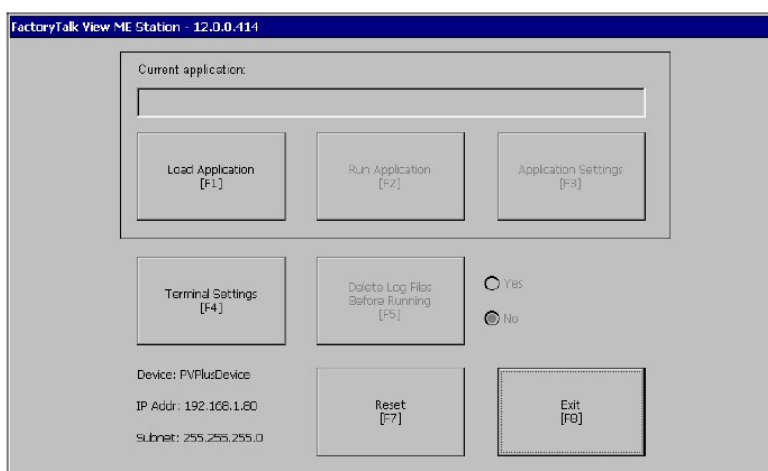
FactoryTalk View ME Station - 12.0.0.414

Current application:

Load Application
[F1]

Run Application
[F2]

Application Settings
[F3]

Terminal Settings
[F4]

Delete Log Files
Before Running
[F5]

Yes

No

Device: PVPlusDevice

IP Addr: 192.168.1.80

Subnet: 255.255.255.0

Reset
[F7]

Exit
[F8]